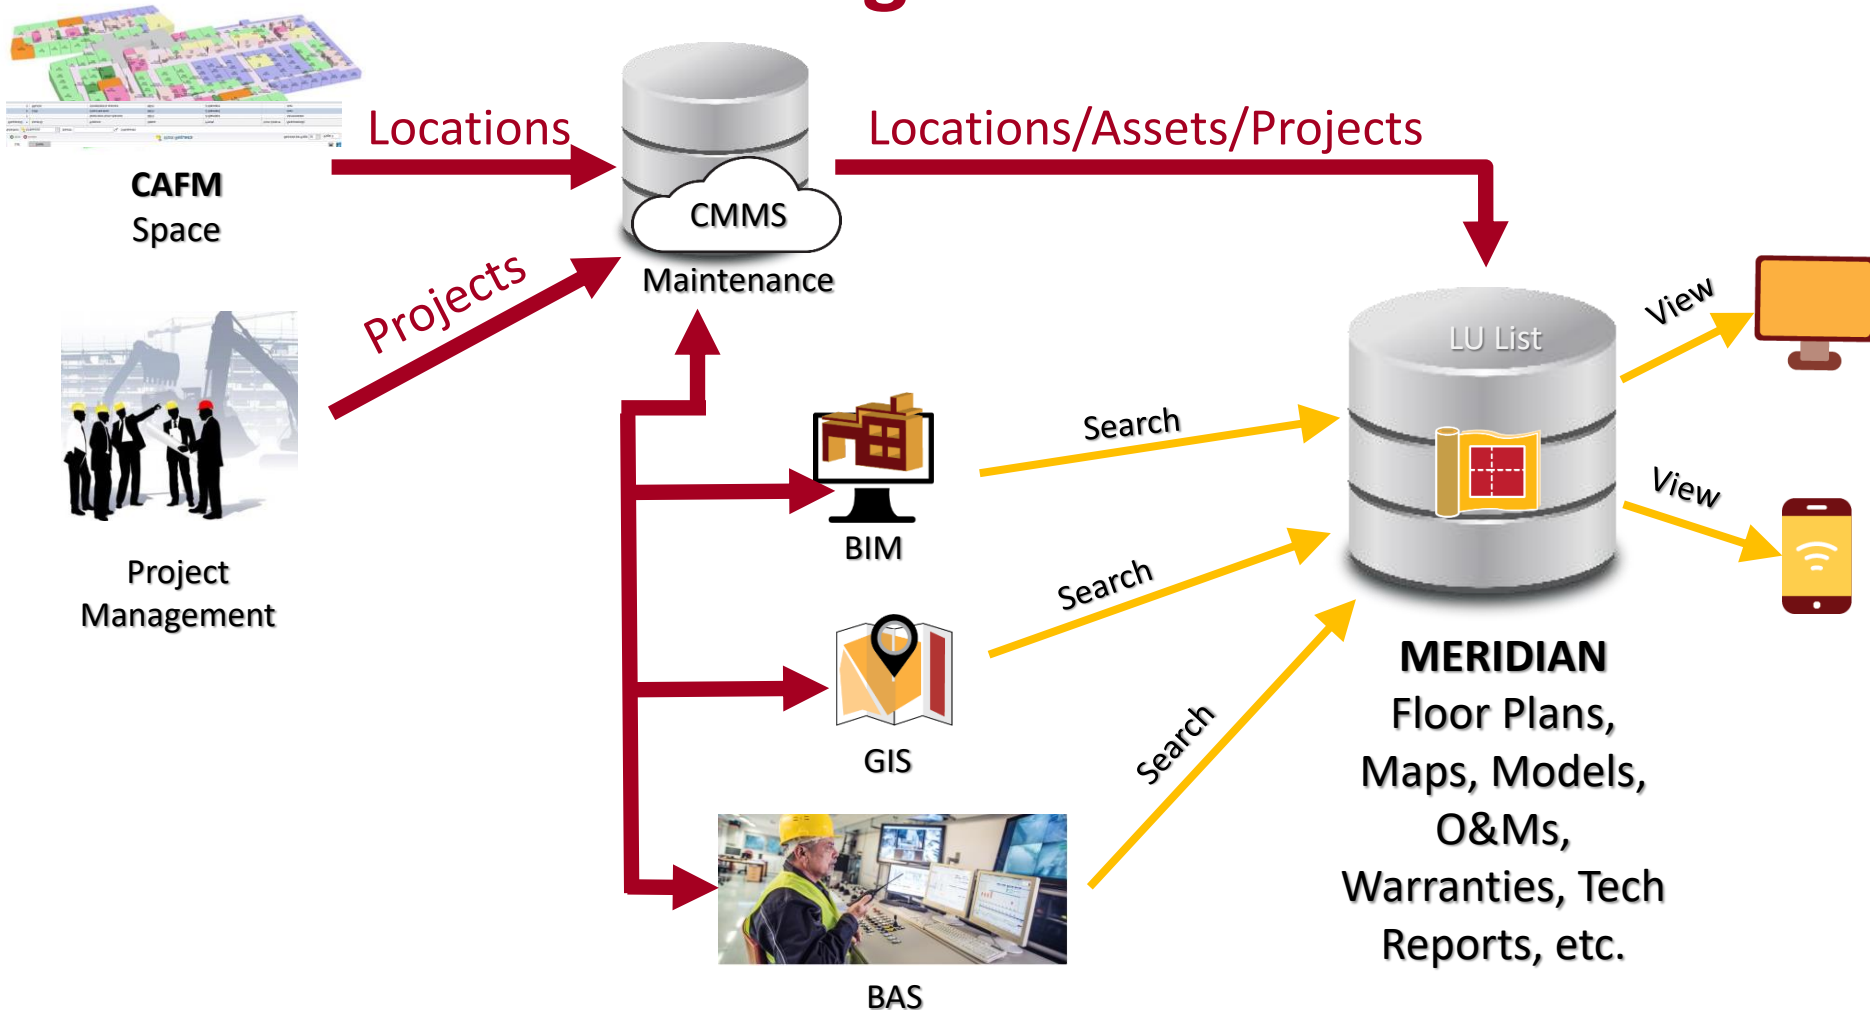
CAFM
Space

Locations

CMMS
Maintenance

Locations/Assets/Projects

Projects

Project Management

LU List

View

View

Search

BIM

Search

GIS

Search

BAS

MERIDIAN
Floor Plans, Maps, Models, O&Ms, Warranties, Tech Reports, etc.